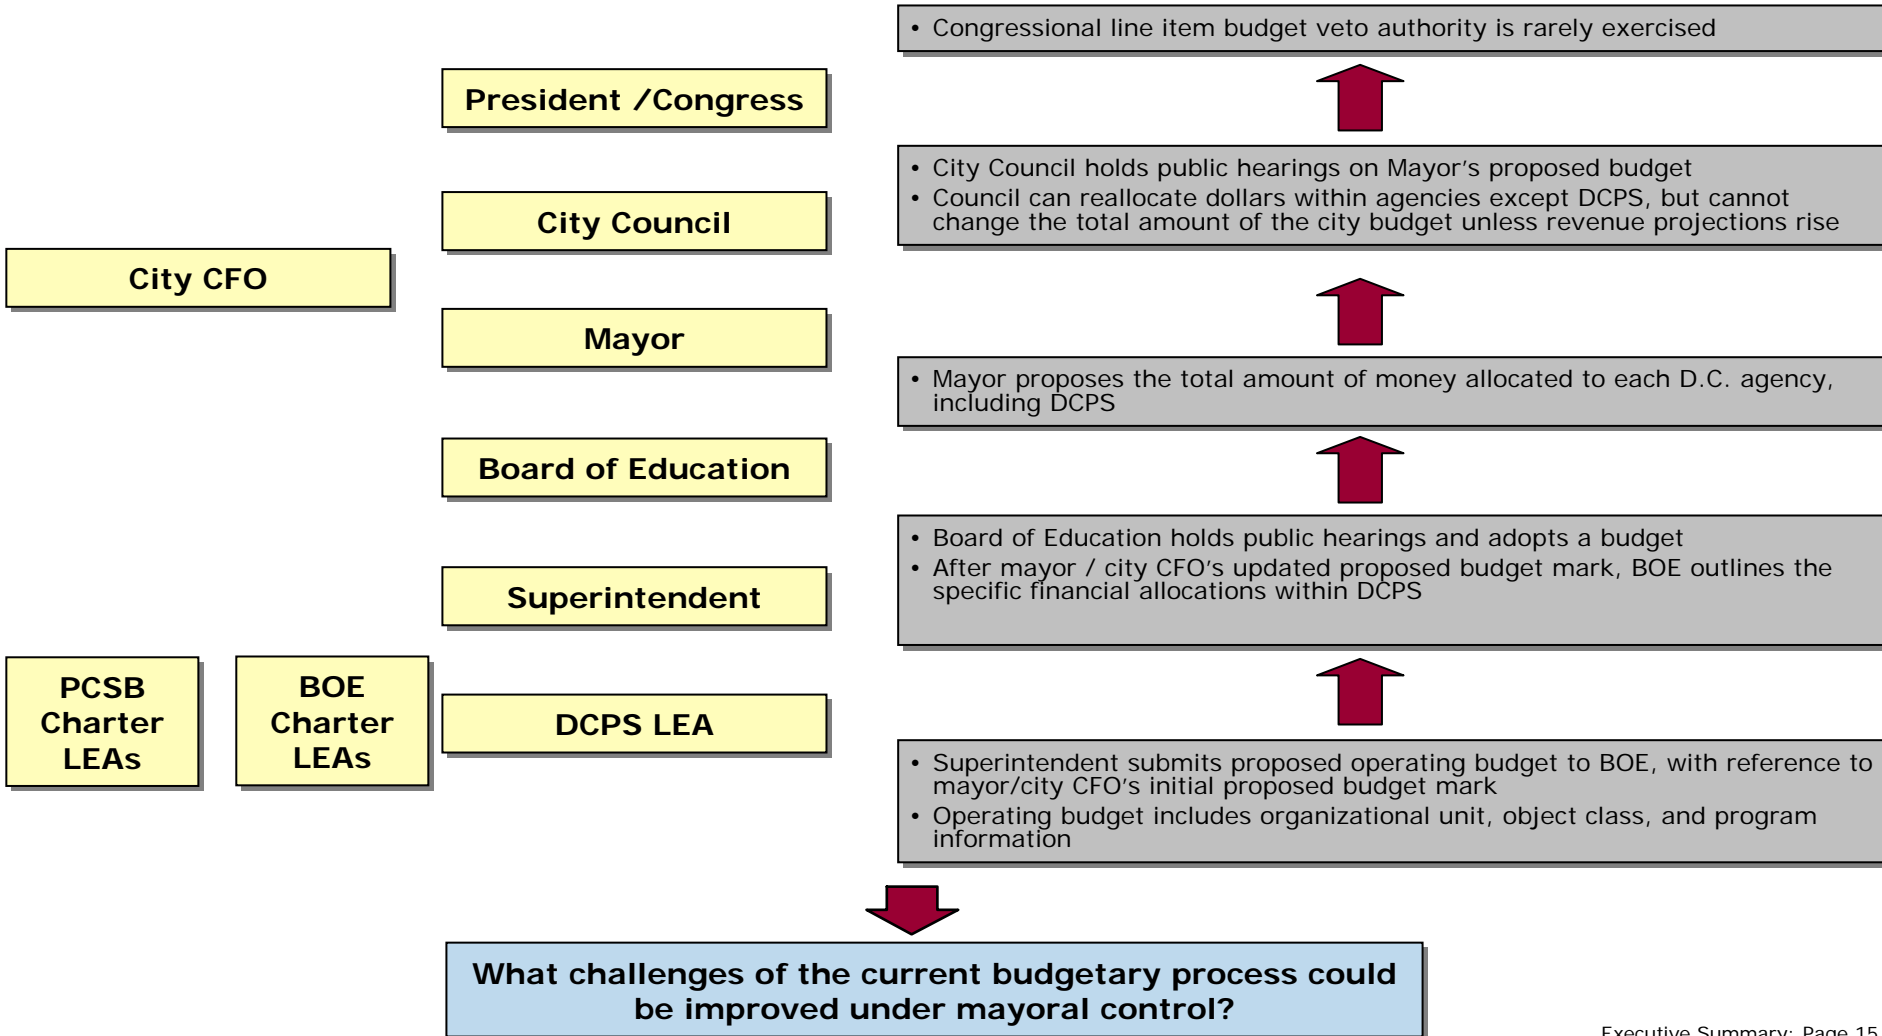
• Congressional line item budget veto authority is rarely exercised

President /Congress

• City Council holds public hearings on Mayor's proposed budget
• Council can reallocate dollars within agencies except DCPS, but cannot change the total amount of the city budget unless revenue projections rise

City Council

City CFO

Mayor

• Mayor proposes the total amount of money allocated to each D.C. agency, including DCPS

Board of Education

• Board of Education holds public hearings and adopts a budget
• After mayor / city CFO's updated proposed budget mark, BOE outlines the specific financial allocations within DCPS

Superintendent

PCSB Charter LEAs

BOE Charter LEAs

DCPS LEA

• Superintendent submits proposed operating budget to BOE, with reference to mayor/city CFO's initial proposed budget mark
• Operating budget includes organizational unit, object class, and program information

What challenges of the current budgetary process could be improved under mayoral control?

Executive Summary: Page 15